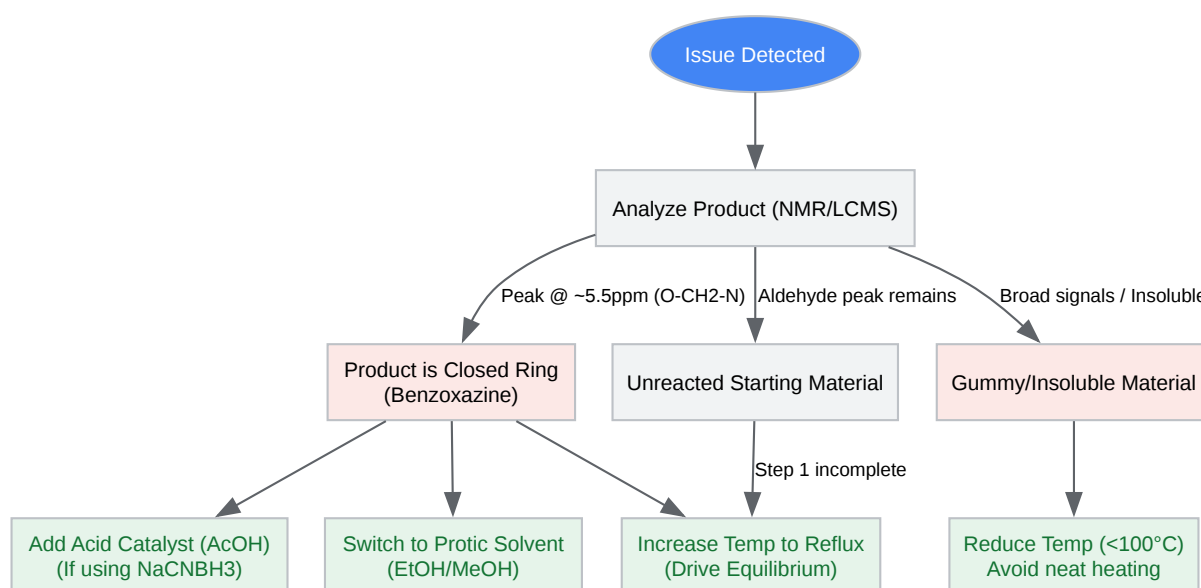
Issue Detected

Analyze Product (NMR/LCMS)

Peak @ ~5.5ppm (O-CH2-N)

Aldehyde peak remains

Broad signals / Insoluble

Product is Closed Ring (Benzoxazine)

Unreacted Starting Material

Gummy/Insoluble Material

Step 1 incomplete

Add Acid Catalyst (AcOH) (If using NaCNBH3)

Switch to Protic Solvent (EtOH/MeOH)

Increase Temp to Reflux (Drive Equilibrium)

Reduce Temp (<100°C) Avoid neat heating